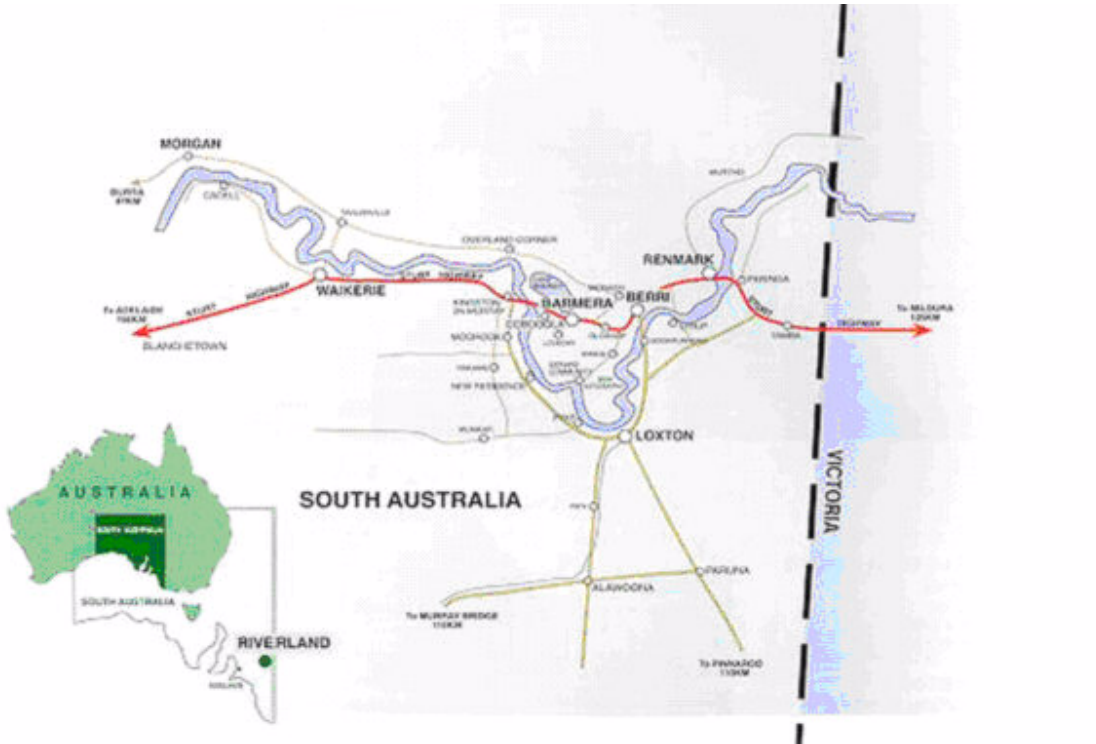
MORGAN

BURRA 67KM

CADELL

TAYLORVILLE

OVERLAND CORNER

STURT HIGHWAY

STURT HIGHWAY

WAIKERIE

To ADELAIDE 150KM

BLANCHETOWN

KINGSTON ON MURRAY

BARMERA

BERRI

RENMARK

MURTHO

PARINGA

COBDOGLA

MONASH

GLOSSOP

LYRUP

LOXTON

MOOROOK

WINKIE

STURT

COOMBIMEEN

YAMBA

To MILDURA 125KM

HIGHWAY

YINKANIE

NEW RESIDENCE

MURRAY

BUGLE HUT

LOXTON NORTH

PYAP

WUNKAR

LOXTON

SOUTH AUSTRALIA

PATA

PARUNA

ALAWOONA

To MURRAY BRIDGE 110KM

To PINNAROO 110KM

VICTORIA

AUSTRALIA

SOUTH AUSTRALIA

SOUTH AUSTRALIA

RIVERLAND

ADELAIDE